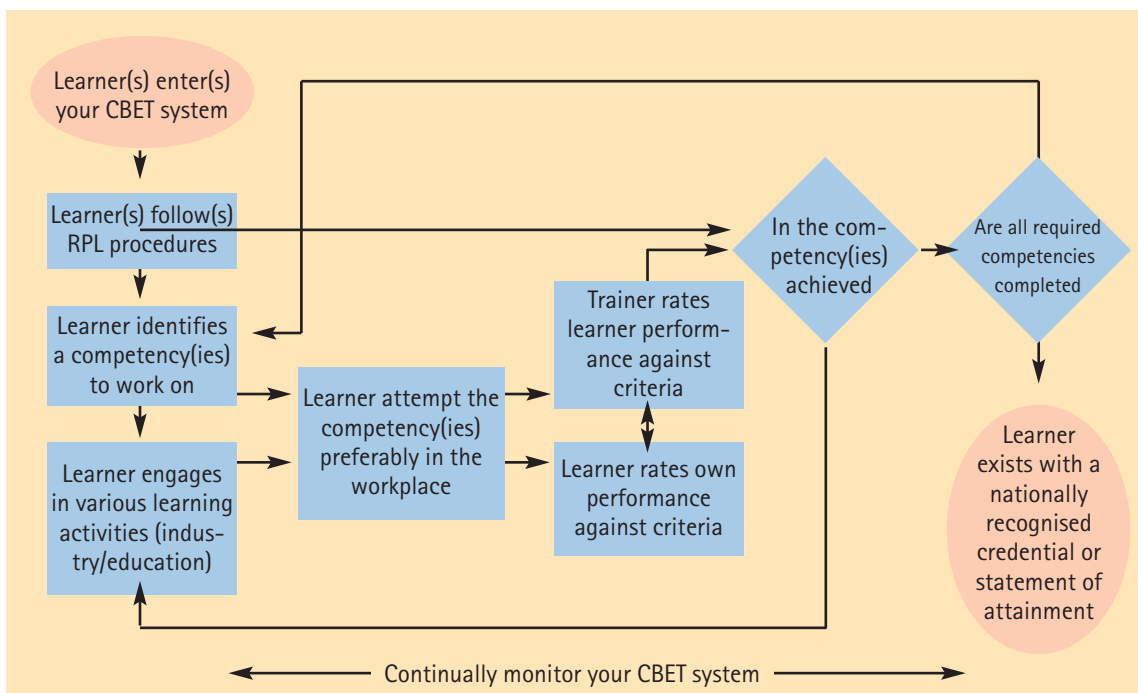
Learner(s) enter(s) your CBET system

Learner(s) follow(s) RPL procedures

Learner identifies a competency(ies) to work on

Learner engages in various learning activities (industry/education)

Learner attempt the competency(ies) preferably in the workplace

Trainer rates learner performance against criteria

Learner rates own performance against criteria

In the competency(ies) achieved

Are all required competencies completed

Learner exists with a nationally recognised credential or statement of attainment

Continually monitor your CBET system